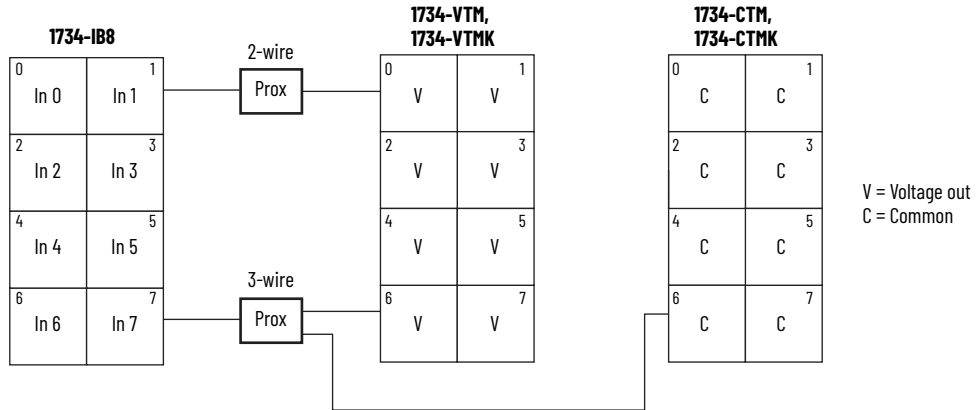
1734-IB8

| 0 In 0 | 1 In 1 |
|---|---|
| 2 In 2 | 3 In 3 |
| 4 In 4 | 5 In 5 |
| 6 In 6 | 7 In 7 |

2-wire
Prox

3-wire
Prox

1734-VTM,
1734-VTMK

| 0 V | 1 V |
|---|---|
| 2 V | 3 V |
| 4 V | 5 V |
| 6 V | 7 V |

1734-CTM,
1734-CTMK

| 0 C | 1 C |
|---|---|
| 2 C | 3 C |
| 4 C | 5 C |
| 6 C | 7 C |

V = Voltage out
C = Common